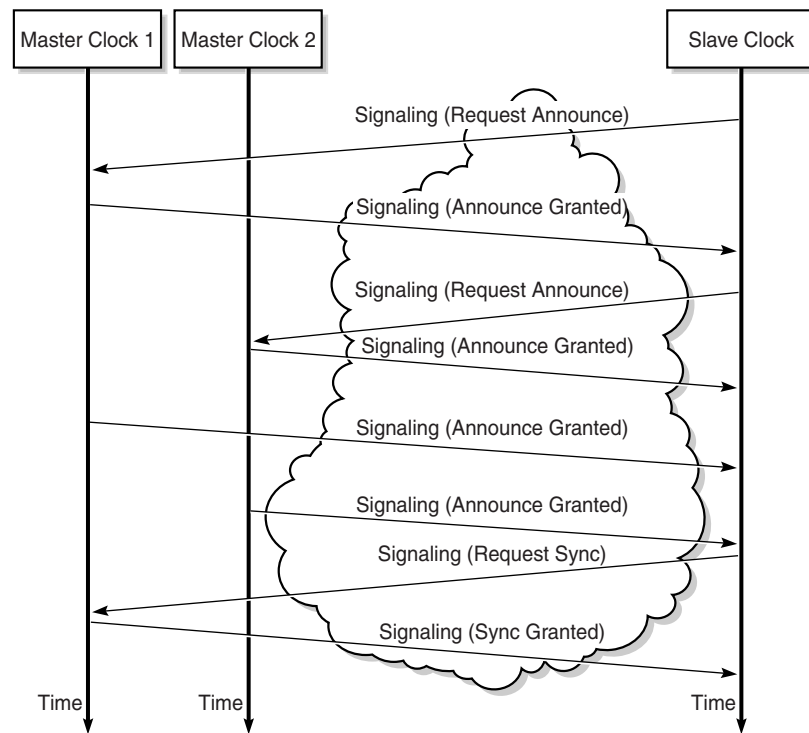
Master Clock 1

Master Clock 2

Slave Clock

Signaling (Request Announce)

Signaling (Announce Granted)

Signaling (Request Announce)

Signaling (Announce Granted)

Signaling (Announce Granted)

Signaling (Announce Granted)

Signaling (Request Sync)

Signaling (Sync Granted)

Time

Time

Time